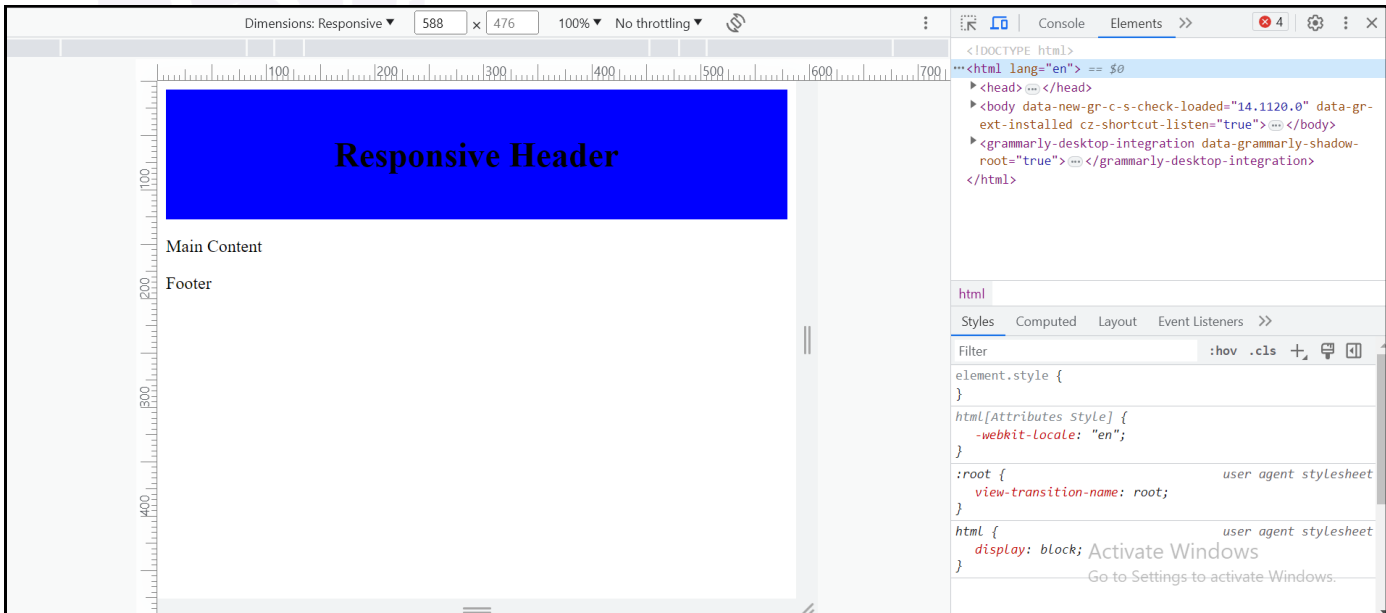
Dimensions: Responsive ▾ 588 × 476 100% ▾ No throttling ▾

100 200 300 400 500 600 700

100 200 300 400

Responsive Header

Main Content

Footer

Console Elements 4

<!DOCTYPE html>
<html lang="en"> == $0
<head> ··· </head>
<body data-new-gr-c-s-check-loaded="14.1120.0" data-gr-ext-installed cz-shortcut-listen="true"> ··· </body>
<grammarly-desktop-integration data-grammarly-shadow-root="true"> ··· </grammarly-desktop-integration>
</html>

html

Styles Computed Layout Event Listeners

Filter :hov .cls

element.style {
}
html[Attributes Style] {
-webkit-locale: "en";
}
:root { user agent stylesheet
view-transition-name: root;
}
html { user agent stylesheet
display: block;
}

Activate Windows
Go to Settings to activate Windows.